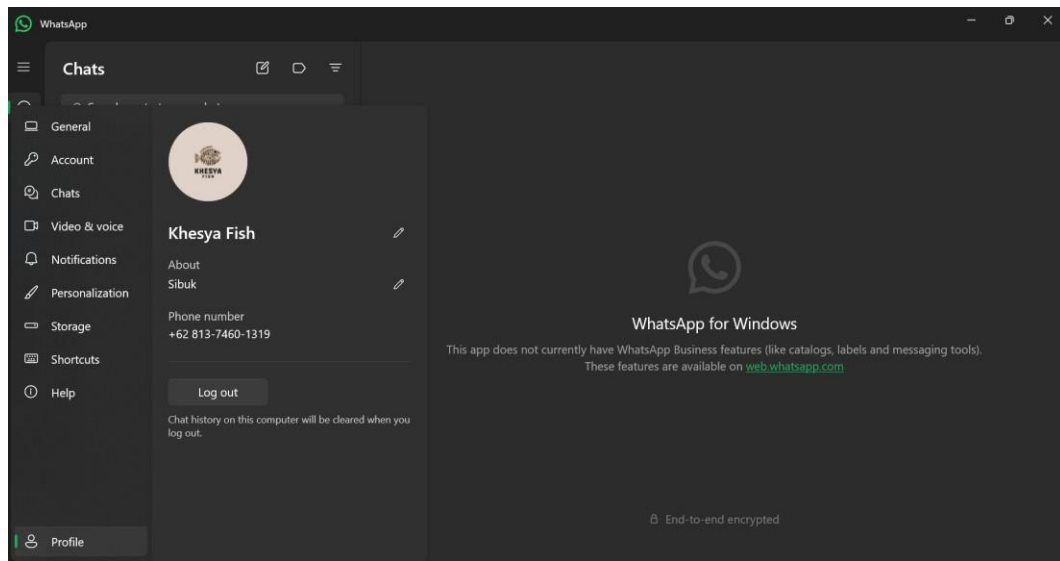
WhatsApp

Chats

General
Account
Chats
Video & voice
Notifications
Personalization
Storage
Shortcuts
Help

Profile

KHESYA FISH

Khesya Fish

About
Sibuk

Phone number
+62 813-7460-1319

Log out

Chat history on this computer will be cleared when you log out.

WhatsApp for Windows

This app does not currently have WhatsApp Business features (like catalogs, labels and messaging tools). These features are available on web.whatsapp.com

End-to-end encrypted